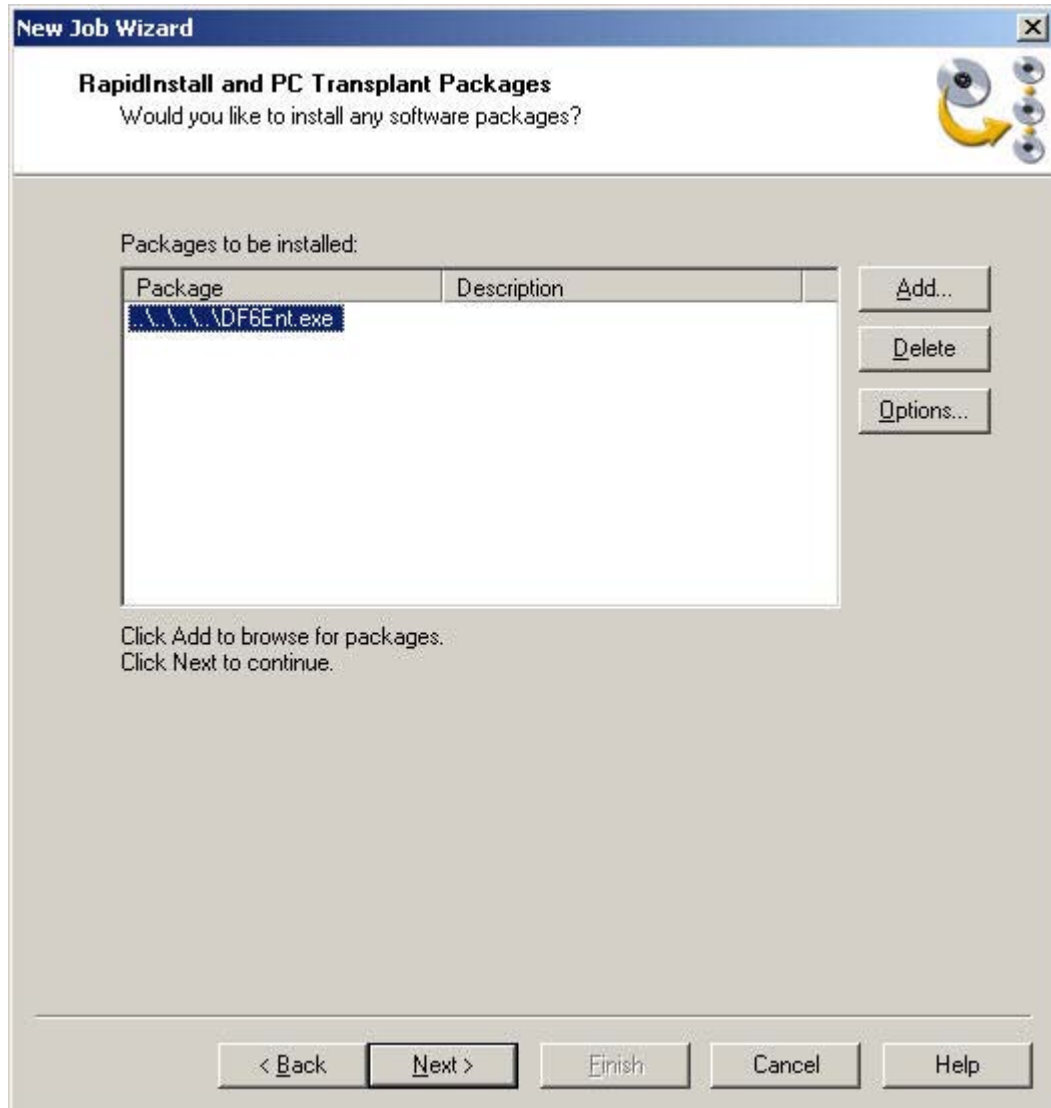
New Job Wizard

RapidInstall and PC Transplant Packages
Would you like to install any software packages?

Packages to be installed:

| Package | Description |
|---|---|
| ..\..\..\..\DF6Ent.exe | |

Add...
Delete
Options...

Click Add to browse for packages.
Click Next to continue.

< Back
Next >
Finish
Cancel
Help